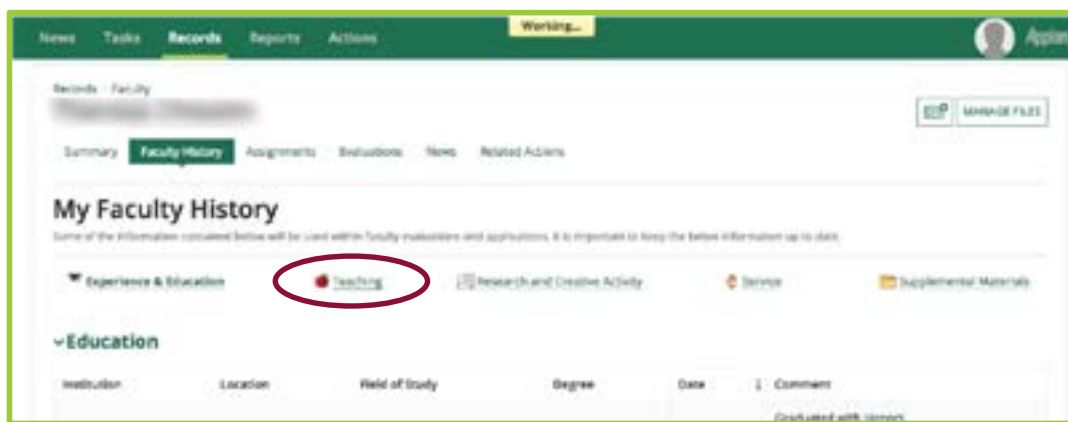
News Tasks Records Reports Actions

Working...

Appian

Records › Faculty

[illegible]

MANAGE FILES

Summary Faculty History Assignments Evaluations News Related Actions

My Faculty History

Some of the information contained below will be used within faculty evaluations and applications. It is important to keep the below information up to date.

Experience & Education Teaching Research and Creative Activity Service Supplemental Materials

Education

| Institution | Location | Field of Study | Degree | Date | Comment |
|---|---|---|---|---|---|
| | | | | | Graduated with Honors |